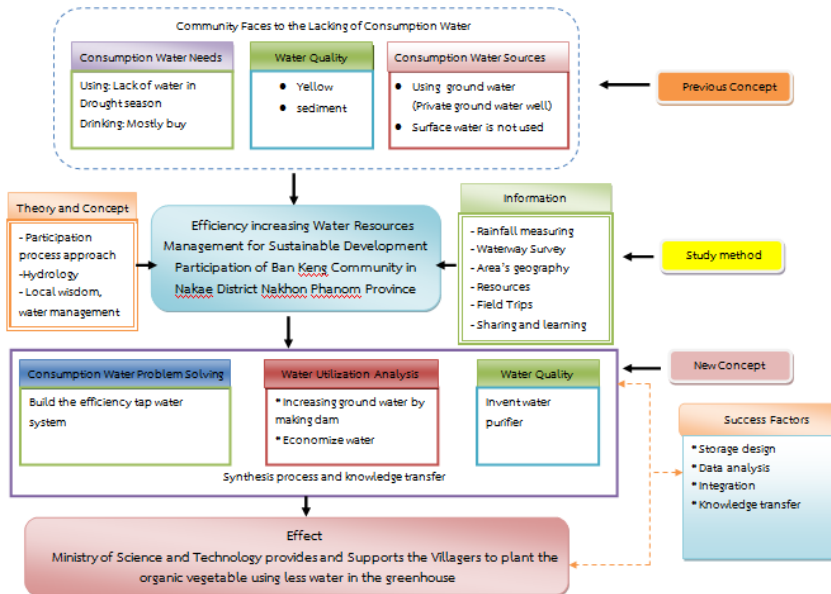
Community Faces to the Lacking of Consumption Water

Consumption Water Needs

Using: Lack of water in Drought season

Drinking: Mostly buy

Water Quality

- Yellow
- sediment

Consumption Water Sources

- Using ground water (Private ground water well)
- Surface water is not used

Previous Concept

Theory and Concept

- Participation process approach

-Hydrology

- Local wisdom, water management

Efficiency increasing Water Resources Management for Sustainable Development Participation of Ban Keng Community in Nakae District Nakhon Phanom Province

Information

- Rainfall measuring
- Waterway Survey
- Area's geography
- Resources
- Field Trips
- Sharing and learning

Study method

New Concept

Consumption Water Problem Solving

Build the efficiency tap water system

Water Utilization Analysis

* Increasing ground water by making dam

* Economize water

Water Quality

Invent water purifier

Synthesis process and knowledge transfer

Success Factors

* Storage design

* Data analysis

* Integration

* Knowledge transfer

Effect

Ministry of Science and Technology provides and Supports the Villagers to plant the organic vegetable using less water in the greenhouse